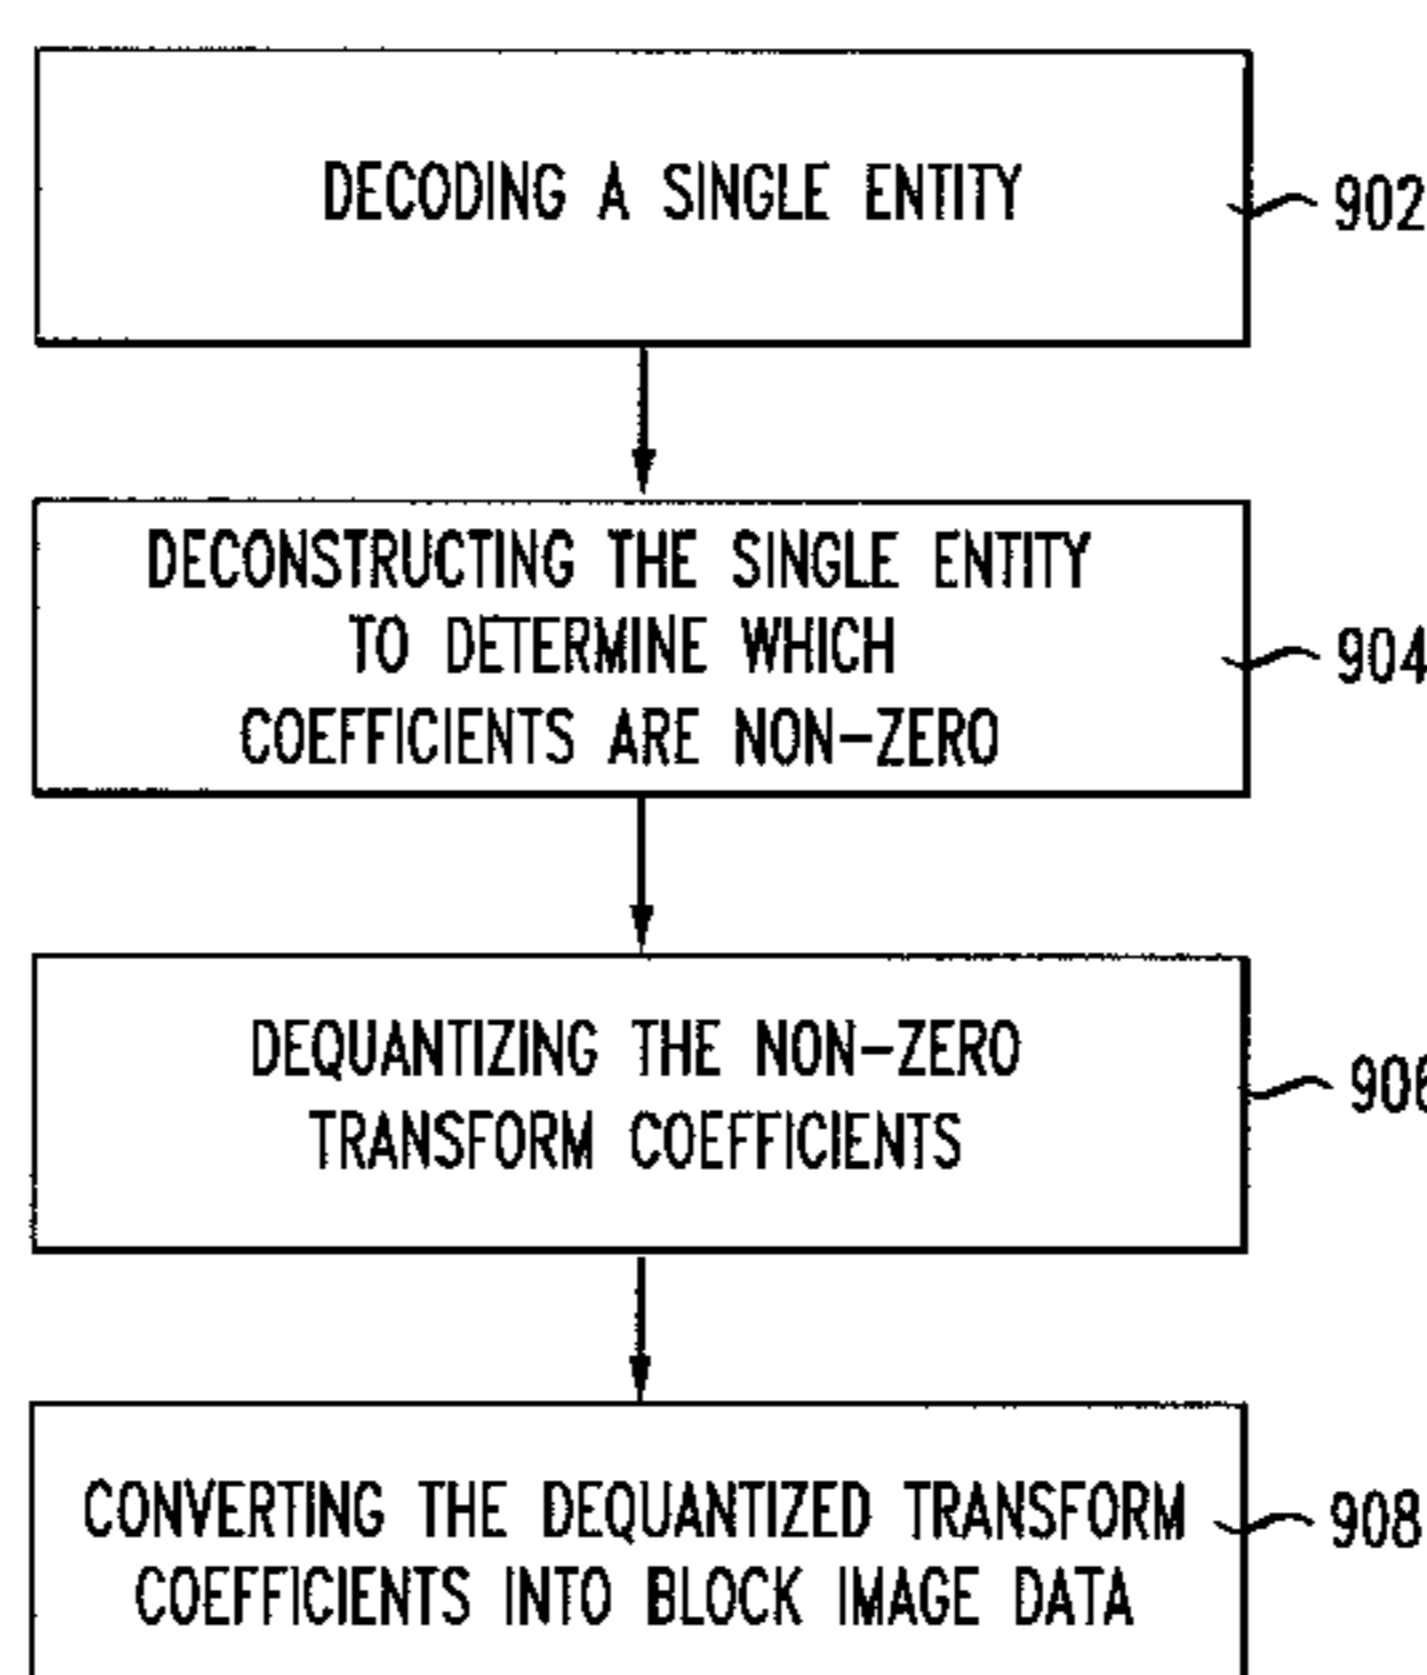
DECODING A SINGLE ENTITY

902

DECONSTRUCTING THE SINGLE ENTITY TO DETERMINE WHICH COEFFICIENTS ARE NON-ZERO

904

DEQUANTIZING THE NON-ZERO TRANSFORM COEFFICIENTS

906

CONVERTING THE DEQUANTIZED TRANSFORM COEFFICIENTS INTO BLOCK IMAGE DATA

908